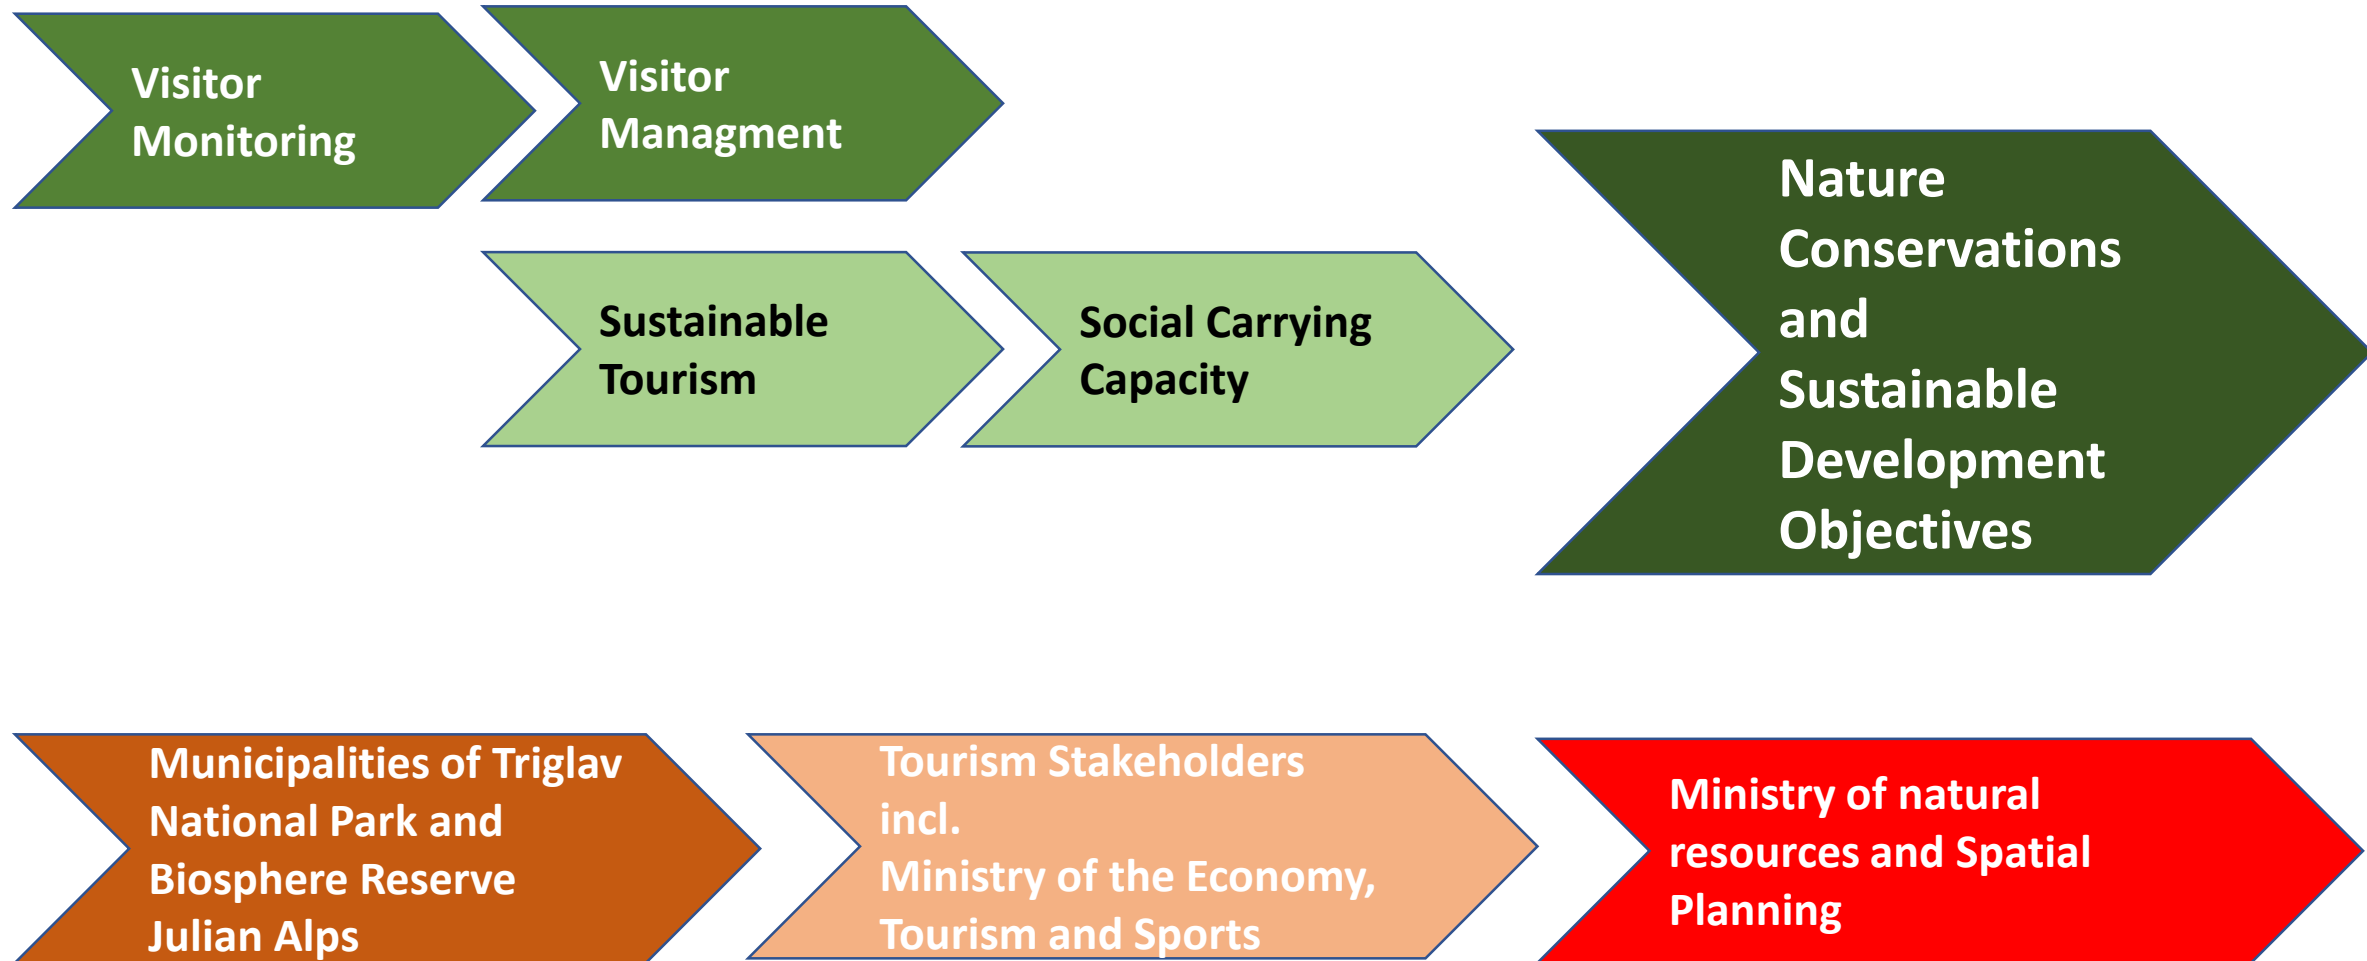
Visitor Monitoring

Visitor Managment

Sustainable Tourism

Social Carrying Capacity

Nature Conservations and Sustainable Development Objectives

Municipalities of Triglav National Park and Biosphere Reserve Julian Alps

Tourism Stakeholders incl.
Ministry of the Economy, Tourism and Sports

Ministry of natural resources and Spatial Planning